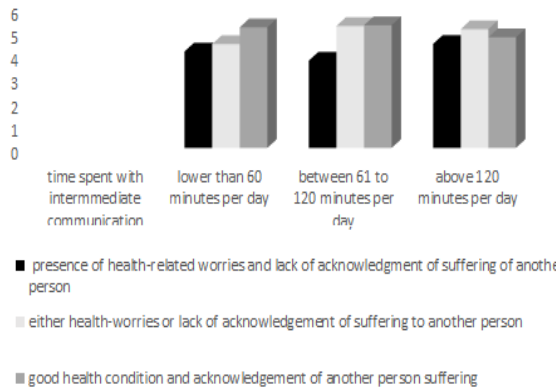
6
5
4
3
2
1
0

time spent with intermmediate communication

lower than 60 minutes per day

between 61 to 120 minutes per day

above 120 minutes per day

presence of health-related worries and lack of acknowledgment of suffering of anothe person

either health-worries or lack of acknowledgement of suffering to another person

good health condition and acknowledgement of another person suffering